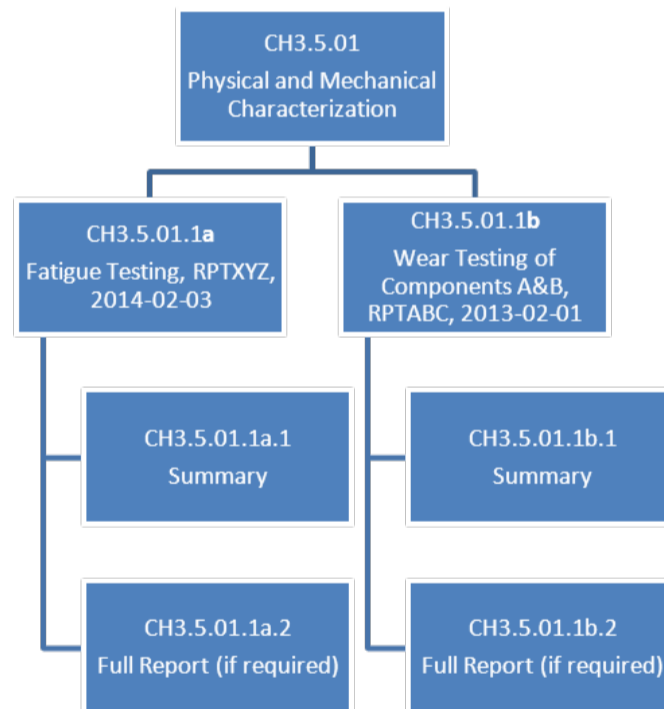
CH3.5.01
Physical and Mechanical Characterization

CH3.5.01.1a
Fatigue Testing, RPTXYZ, 2014-02-03

CH3.5.01.1a.1
Summary

CH3.5.01.1a.2
Full Report (if required)

CH3.5.01.1b
Wear Testing of Components A&B, RPTABC, 2013-02-01

CH3.5.01.1b.1
Summary

CH3.5.01.1b.2
Full Report (if required)